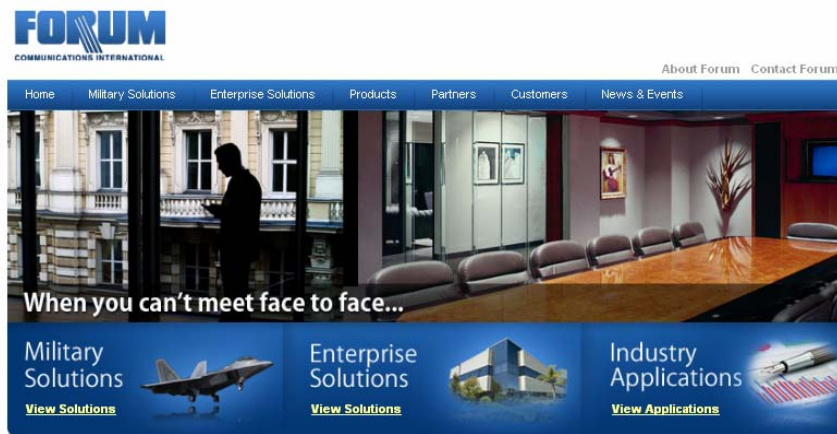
FORUM
COMMUNICATIONS INTERNATIONAL

About Forum Contact Forum

Home Military Solutions Enterprise Solutions Products Partners Customers News & Events

When you can't meet face to face...

Military Solutions
View Solutions

Enterprise Solutions
View Solutions

Industry Applications
View Applications